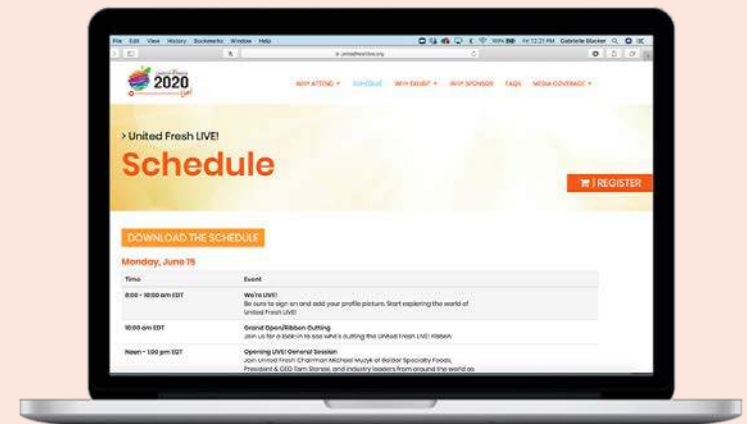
File Edit View History Bookmarks Window Help

Fri 12:21 PM Gabrielle Stucker

2020 LIVE!

WHY ATTEND ▾ SCHEDULE WHY EXHIBIT ▾ WHY SPONSOR FAQS MEDIA COVERAGE ▾

> United Fresh LIVE!

Schedule

REGISTER

DOWNLOAD THE SCHEDULE

Monday, June 15

| Time | Event |
|---|---|
| 8:00 - 10:00 am EDT | We're LIVE! Be sure to sign on and add your profile picture. Start exploring the world of United Fresh LIVE! |
| 10:00 am EDT | Grand Open/Ribbon Cutting Join us for a look in to see who's cutting the United Fresh LIVE! Ribbon |
| Noon - 1:00 pm EDT | Opening LIVE! General Session Join United Fresh Chairman Michael Muzyk of Baldor Specialty Foods, President & CEO Tom Stenzel, and industry leaders from around the world as |